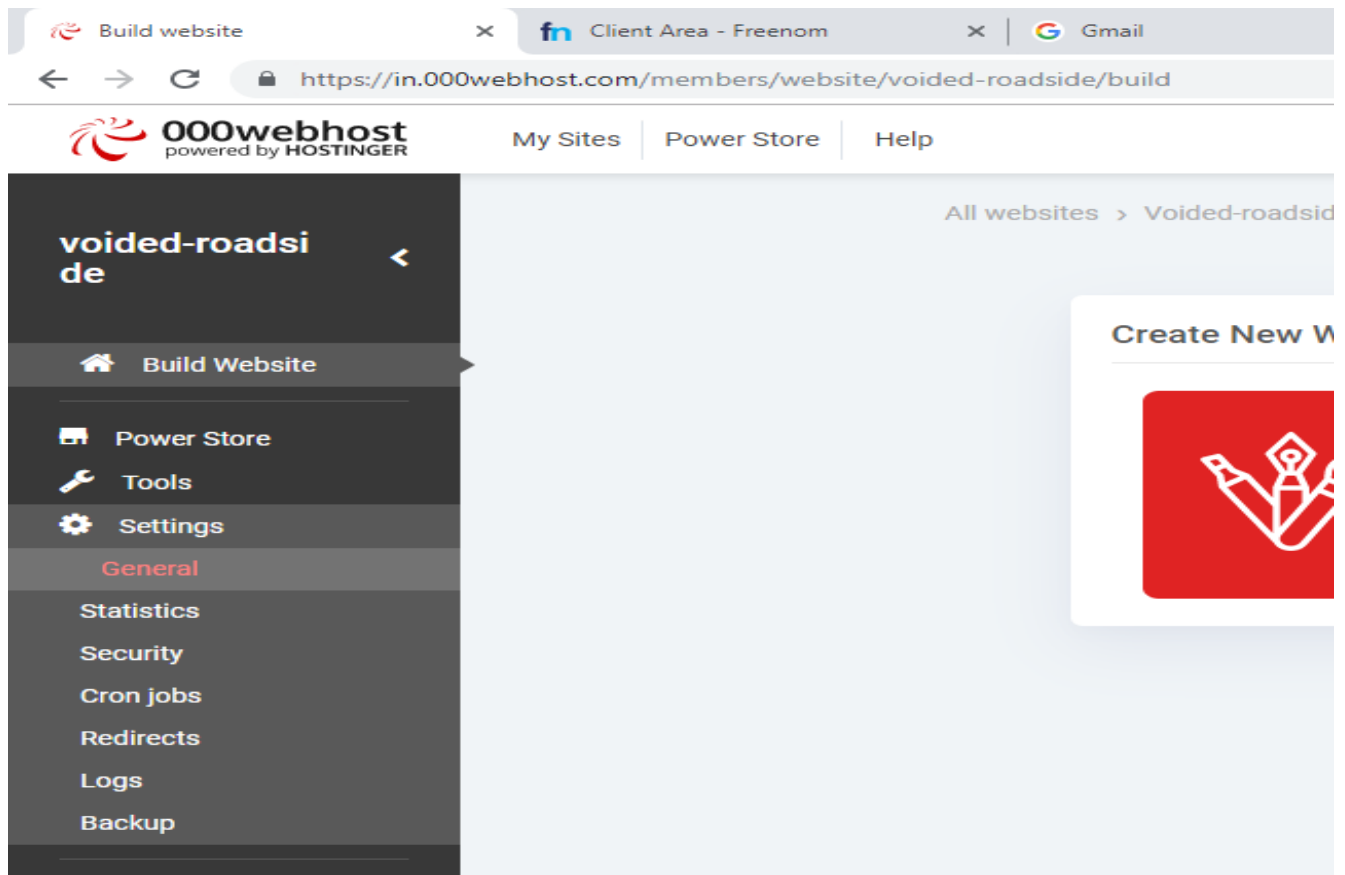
Build website
Client Area - Freenom
Gmail
https://in.000webhost.com/members/website/voided-roadside/build

000webhost
powered by HOSTINGER
My Sites
Power Store
Help

voided-roadside

Build Website
Power Store
Tools
Settings
General
Statistics
Security
Cron jobs
Redirects
Logs
Backup

All websites > Voided-roadsid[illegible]

Create New W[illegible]